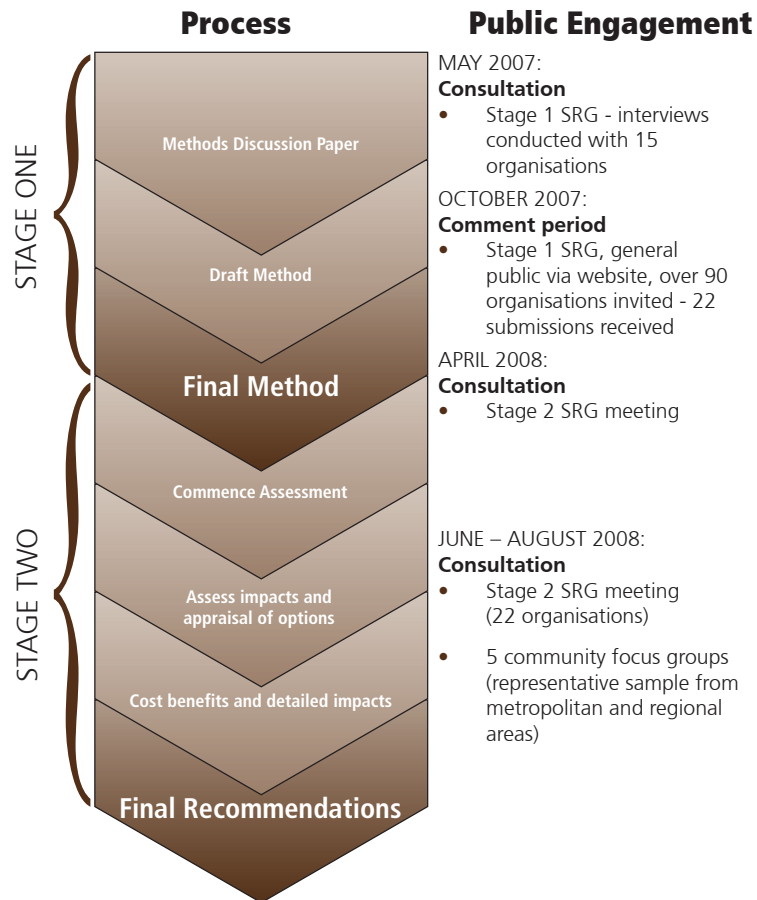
Process

STAGE ONE

Methods Discussion Paper

Draft Method

Final Method

STAGE TWO

Commence Assessment

Assess impacts and appraisal of options

Cost benefits and detailed impacts

Final Recommendations

Public Engagement

MAY 2007:
**Consultation**
- Stage 1 SRG - interviews conducted with 15 organisations

OCTOBER 2007:
**Comment period**
- Stage 1 SRG, general public via website, over 90 organisations invited - 22 submissions received

APRIL 2008:
**Consultation**
- Stage 2 SRG meeting

JUNE – AUGUST 2008:
**Consultation**
- Stage 2 SRG meeting (22 organisations)
- 5 community focus groups (representative sample from metropolitan and regional areas)